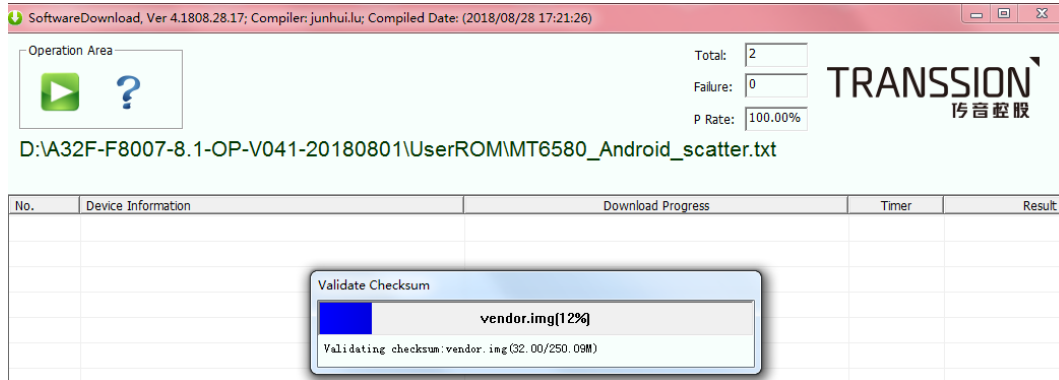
SoftwareDownload, Ver 4.1808.28.17; Compiler: junhui.lu; Compiled Date: (2018/08/28 17:21:26)

Operation Area

?

Total: 2
Failure: 0
P Rate: 100.00%

TRANSSION
传音控股

D:\A32F-F8007-8.1-OP-V041-20180801\UserROM\MT6580_Android_scatter.txt

| No. | Device Information | Download Progress | Timer | Result |
|---|---|---|---|---|

Validate Checksum

vendor.img(12%)

Validating checksum:vendor.img(32.00/250.09M)